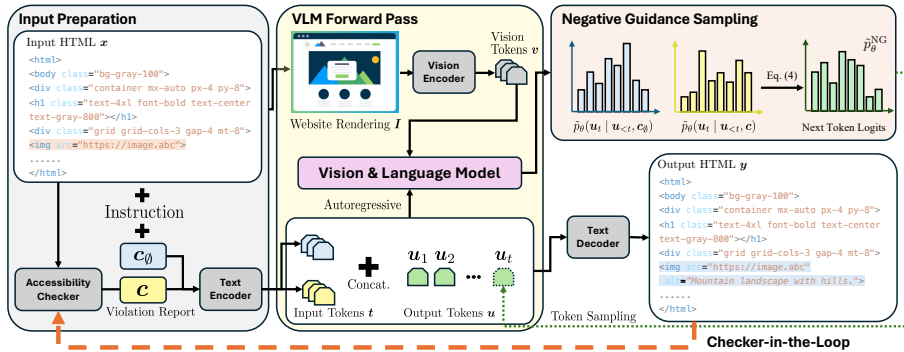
Input Preparation

Input HTML $\boldsymbol{x}$

<html>
<body class="bg-gray-100">
<div class="container mx-auto px-4 py-8">
<h1 class="text-4xl font-bold text-center text-gray-800"></h1>
<div class="grid grid-cols-3 gap-4 mt-8">
<img src="https://image.abc">
......
</html>

Instruction

$\boldsymbol{c}_{\emptyset}$

Accessibility Checker

$\boldsymbol{c}$

Violation Report

Text Encoder

VLM Forward Pass

Website Rendering $\boldsymbol{I}$

Vision Encoder

Vision Tokens $\boldsymbol{v}$

Vision & Language Model

Autoregressive

Input Tokens $\boldsymbol{t}$

Concat.

$\boldsymbol{u}_1$ $\boldsymbol{u}_2$ ... $\boldsymbol{u}_t$

Output Tokens $\boldsymbol{u}$

Negative Guidance Sampling

$\tilde{p}_\theta(\boldsymbol{u}_t \mid \boldsymbol{u}_{<t}, \boldsymbol{c}_{\emptyset})$

$\tilde{p}_\theta(\boldsymbol{u}_t \mid \boldsymbol{u}_{<t}, \boldsymbol{c})$

Eq. (4)

$\tilde{p}_\theta^{\mathrm{NG}}$

Next Token Logits

Text Decoder

Output HTML $\boldsymbol{y}$

<html>
<body class="bg-gray-100">
<div class="container mx-auto px-4 py-8">
<h1 class="text-4xl font-bold text-center text-gray-800"></h1>
<div class="grid grid-cols-3 gap-4 mt-8">
<img src="https://image.abc"
alt="Mountain landscape with hills.">
......
</html>

Token Sampling

Checker-in-the-Loop